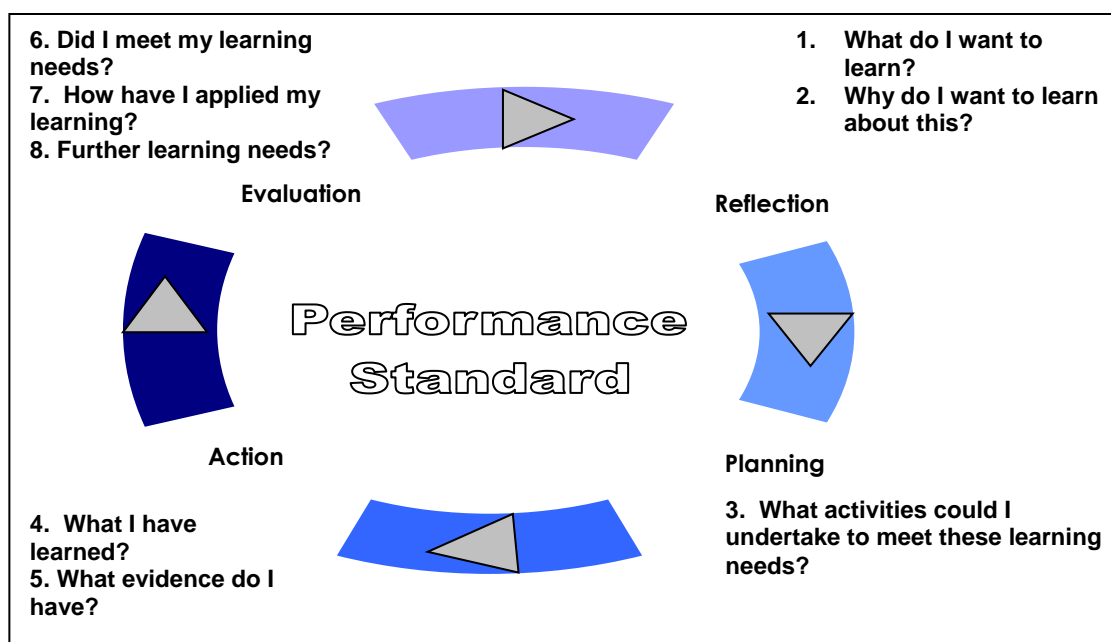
6. Did I meet my learning needs?
7. How have I applied my learning?
8. Further learning needs?

1. What do I want to learn?
2. Why do I want to learn about this?

Evaluation

Reflection

Performance Standard

Action

Planning

4. What I have learned?
5. What evidence do I have?

3. What activities could I undertake to meet these learning needs?